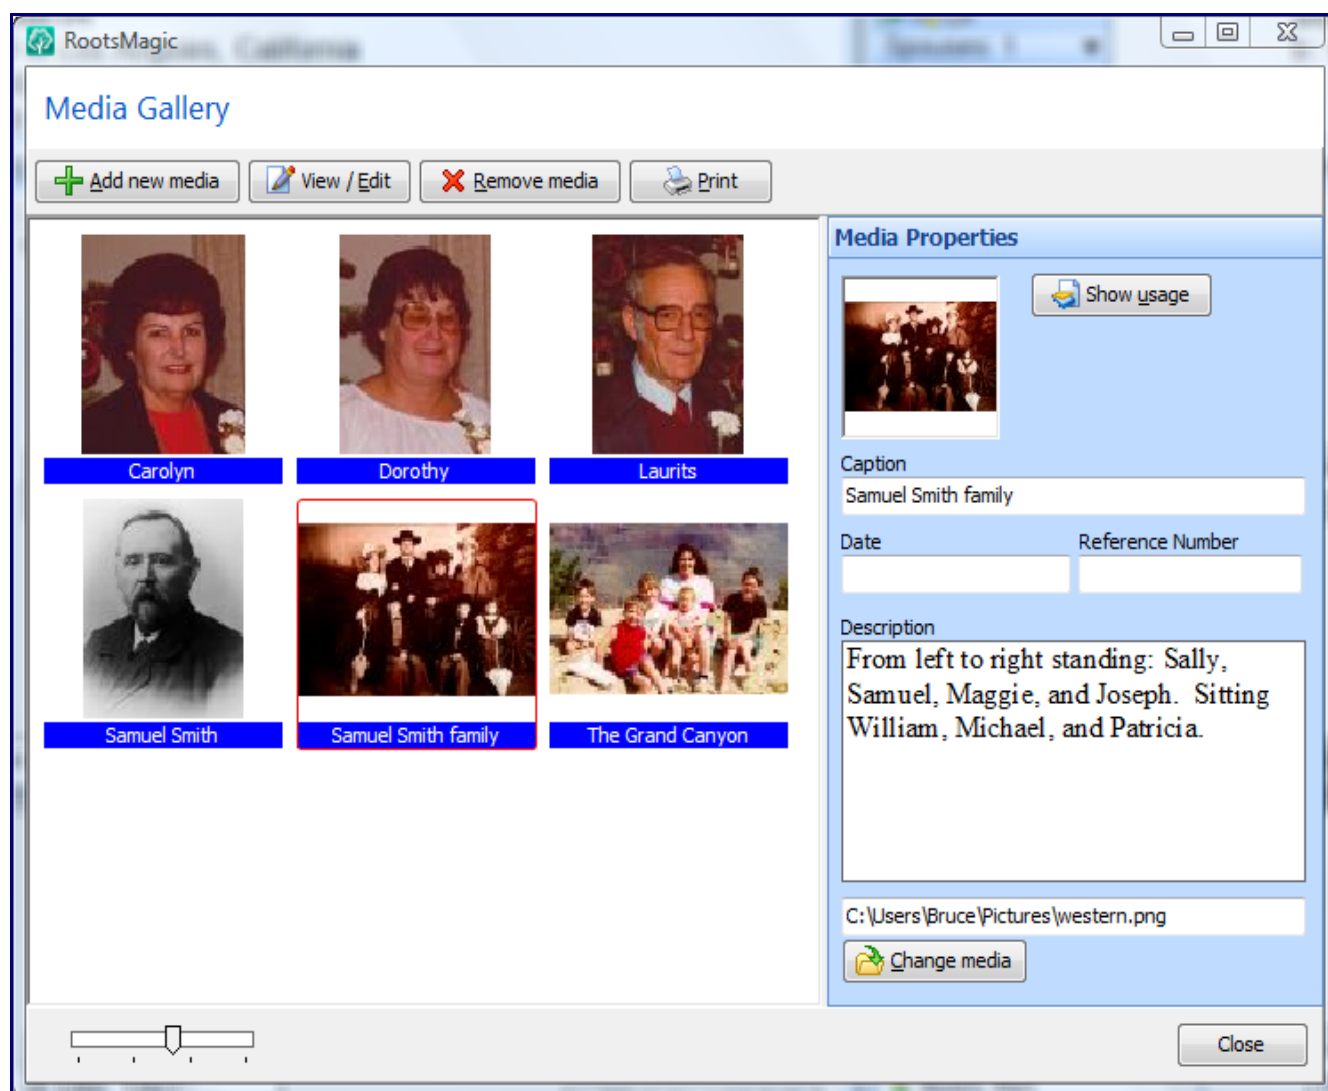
RootsMagic

Media Gallery

Add new media | View / Edit | Remove media | Print

Carolyn
Dorothy
Laurits
Samuel Smith
Samuel Smith family
The Grand Canyon

Media Properties

Show usage

Caption
Samuel Smith family

Date
Reference Number

Description
From left to right standing: Sally, Samuel, Maggie, and Joseph. Sitting William, Michael, and Patricia.

C:\Users\Bruce\Pictures\western.png

Change media

Close